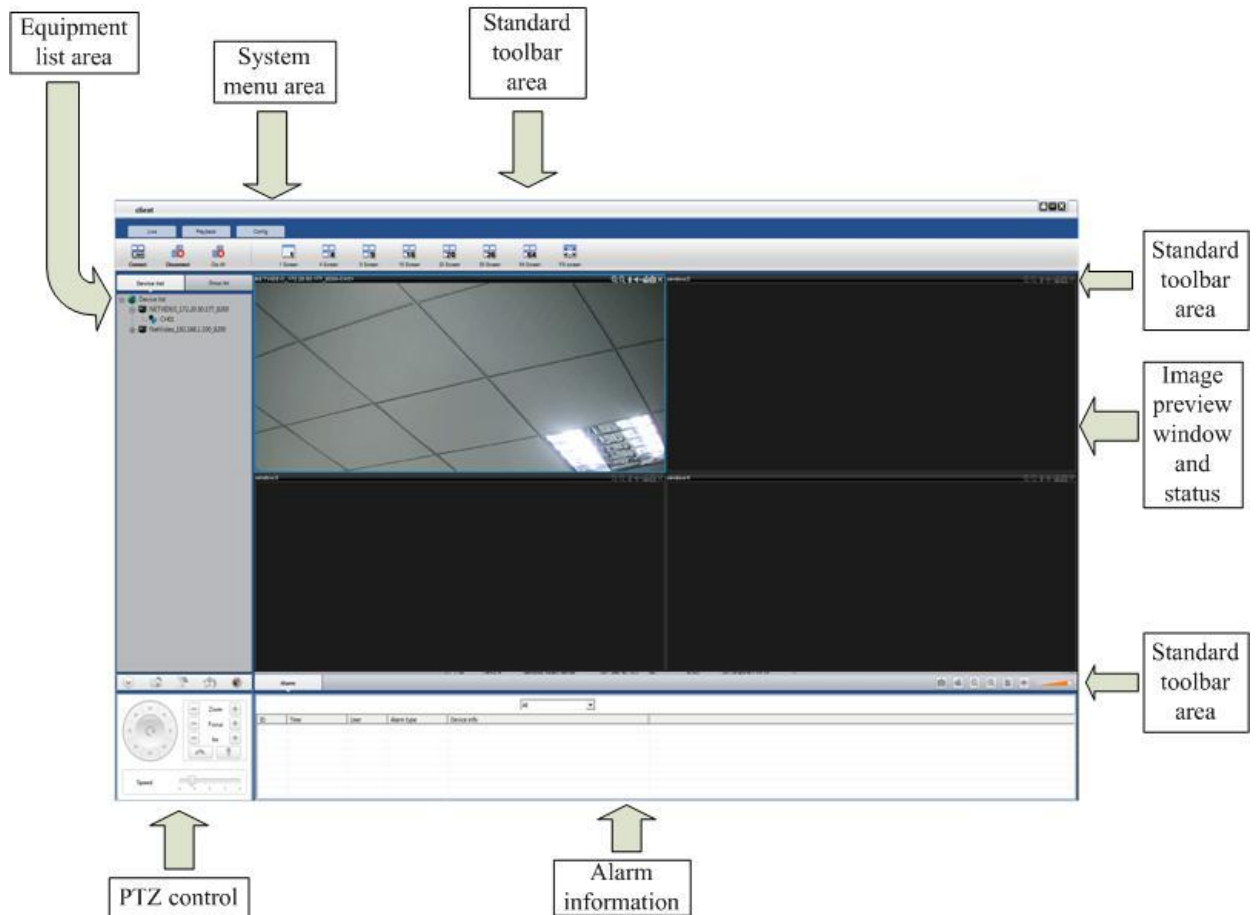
Equipment list area

System menu area

Standard toolbar area

client

Live

Playback

Config

Connect

Disconnect

Dis All

1 Screen

4 Screen

9 Screen

16 Screen

25 Screen

36 Screen

64 Screen

Fill screen

Standard toolbar area

Device list

Group list

Device list

NETVIDEO_172.20.90.177_8200

CH01

NetVideo_192.168.2.200_8200

Image preview window and status

Standard toolbar area

Alarm

All

ID

Time

User

Alarm type

Device info

Zoom

Focus

Iris

Speed

PTZ control

Alarm information